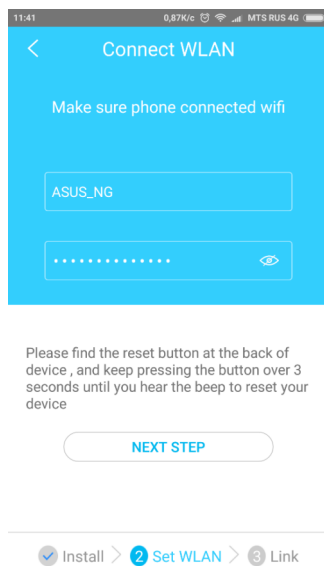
11:41 0,87K/c MTS RUS 4G

<

Connect WLAN

Make sure phone connected wifi

ASUS_NG

••••••••••••••

Please find the reset button at the back of device , and keep pressing the button over 3 seconds until you hear the beep to reset your device

NEXT STEP

Install > 2 Set WLAN > 3 Link